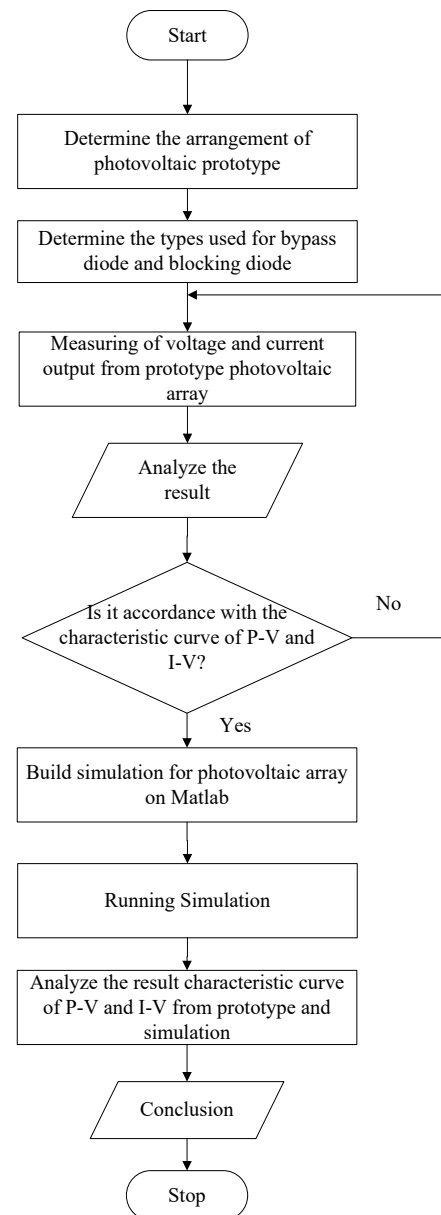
Start

Determine the arrangement of photovoltaic prototype

Determine the types used for bypass diode and blocking diode

Measuring of voltage and current output from prototype photovoltaic array

Analyze the result

Is it accordance with the characteristic curve of P-V and I-V?

No

Yes

Build simulation for photovoltaic array on Matlab

Running Simulation

Analyze the result characteristic curve of P-V and I-V from prototype and simulation

Conclusion

Stop